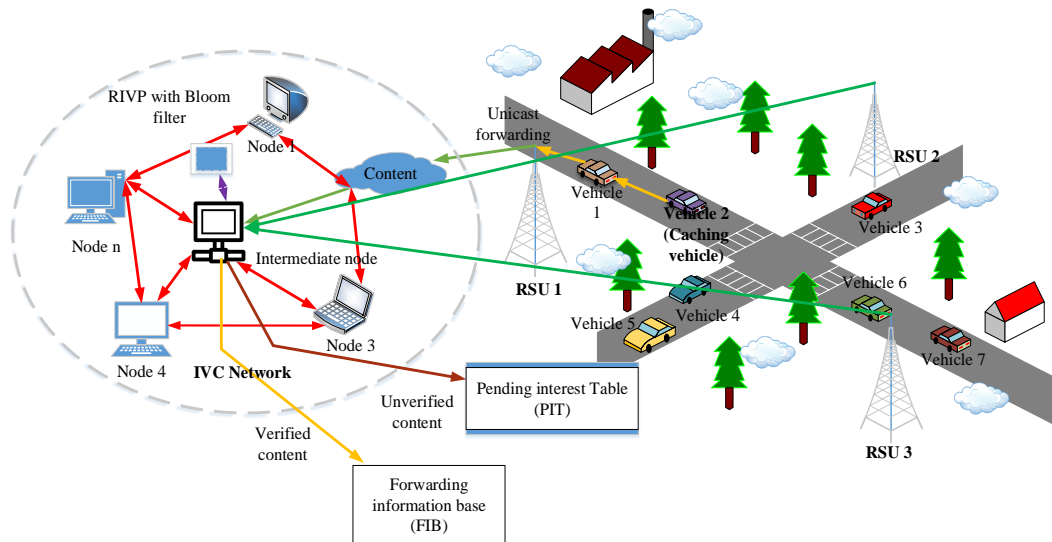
RIVP with Bloom filter

Node 1

Content

Node n

Intermediate node

Node 4

Node 3

IVC Network

Unicast forwarding

Vehicle 1

Vehicle 2 (Caching vehicle)

RSU 2

Vehicle 3

RSU 1

Vehicle 6

Vehicle 5

Vehicle 4

Vehicle 7

RSU 3

Pending interest Table (PIT)

Unverified content

Verified content

Forwarding information base (FIB)